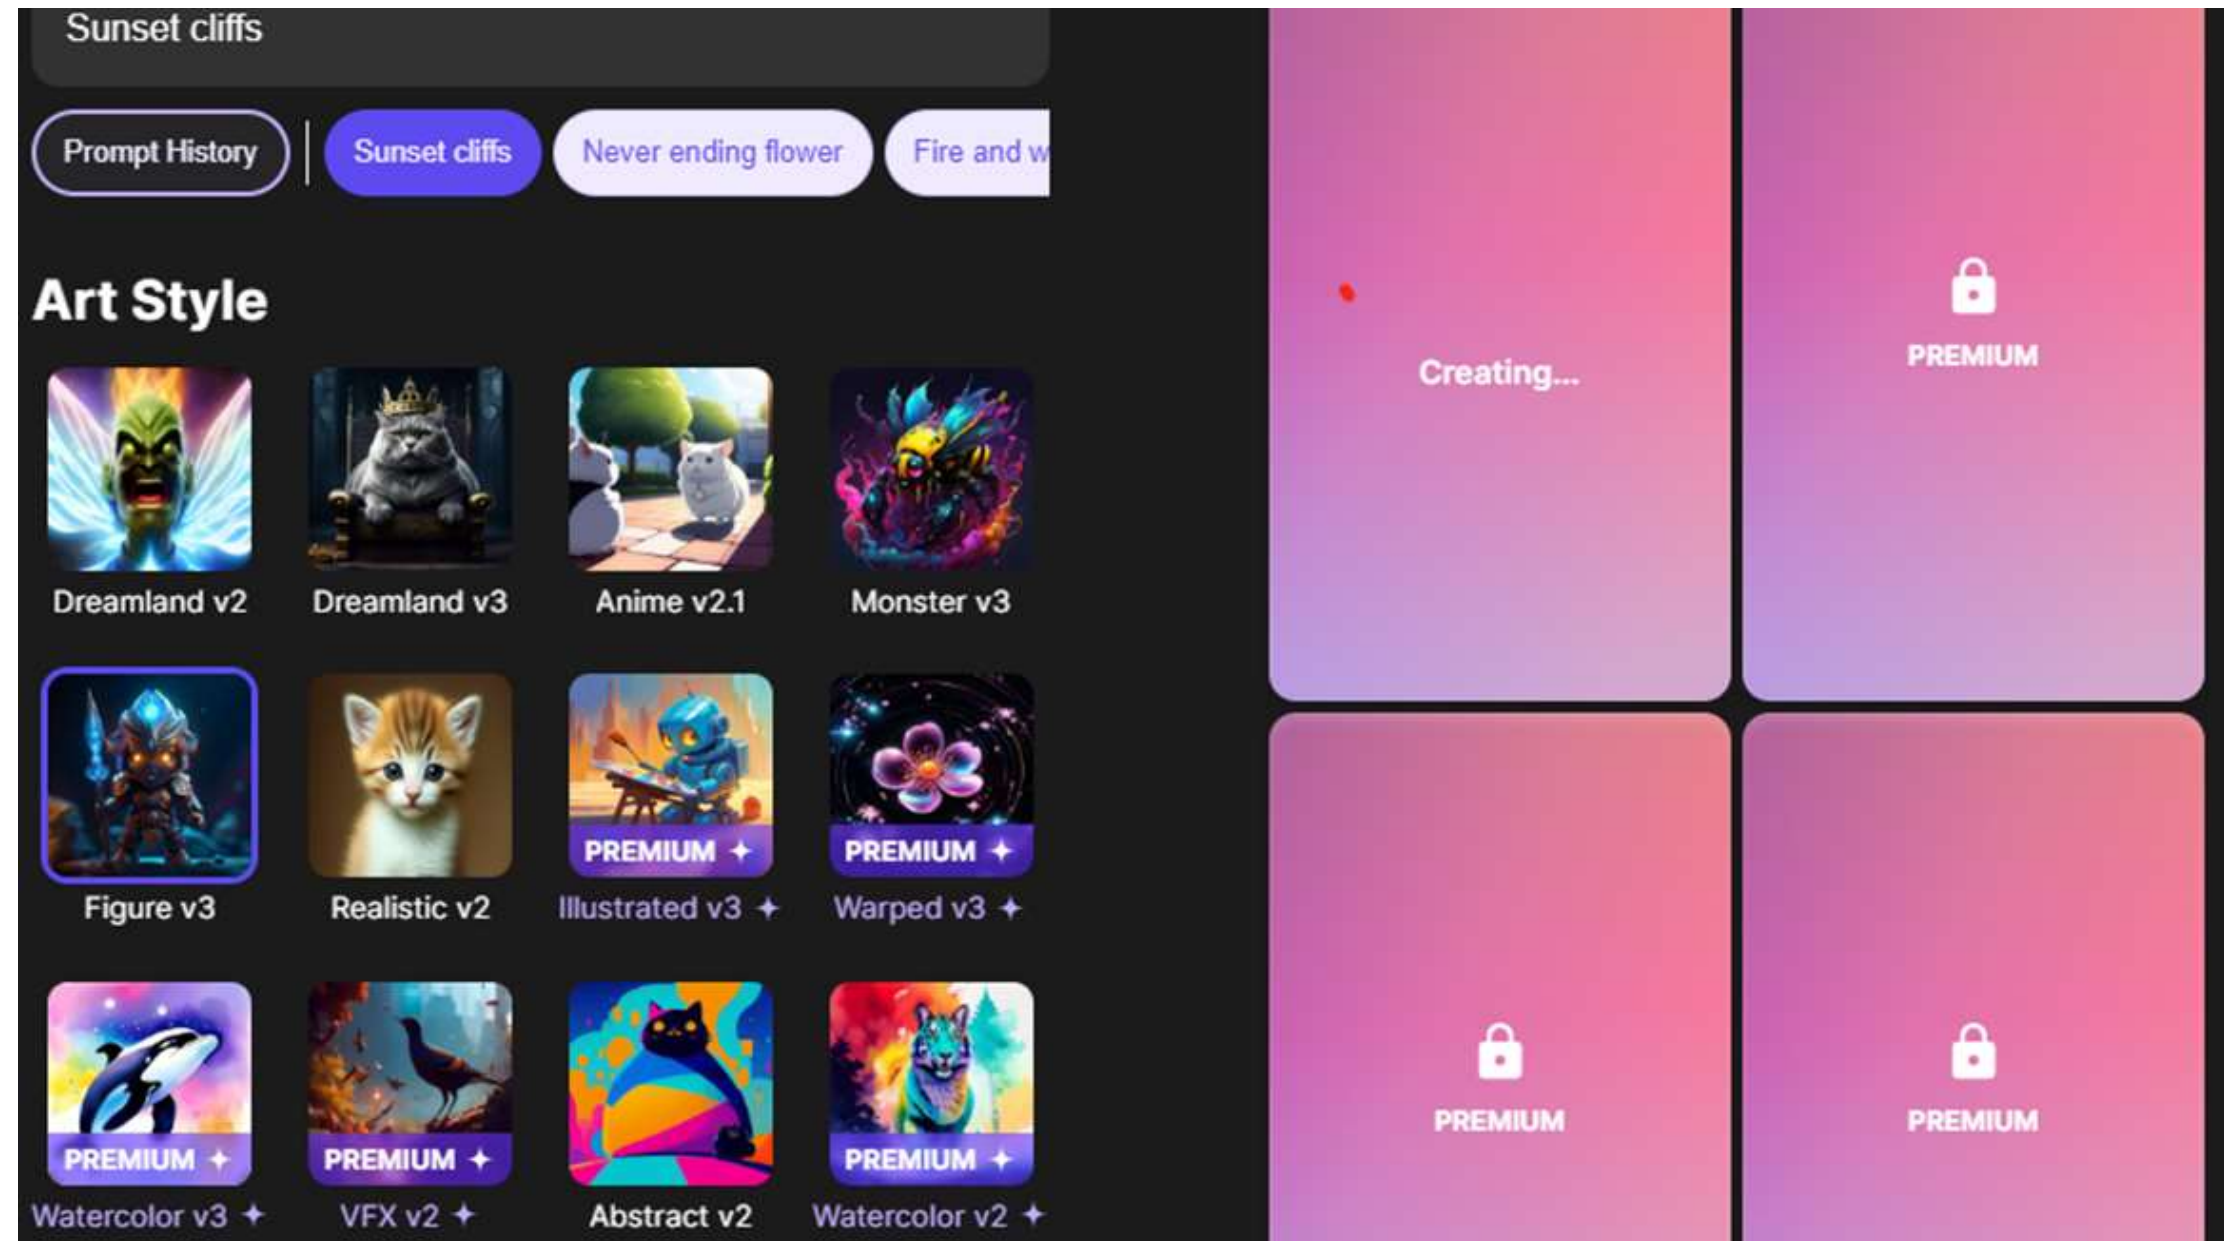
Sunset cliffs

Prompt History | Sunset cliffs | Never ending flower | Fire and w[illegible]

Art Style

Dreamland v2
Dreamland v3
Anime v2.1
Monster v3

Figure v3
Realistic v2
PREMIUM ✦
Illustrated v3 ✦
PREMIUM ✦
Warped v3 ✦

PREMIUM ✦
Watercolor v3 ✦
PREMIUM ✦
VFX v2 ✦
Abstract v2
PREMIUM ✦
Watercolor v2 ✦

Creating...

PREMIUM

PREMIUM

PREMIUM